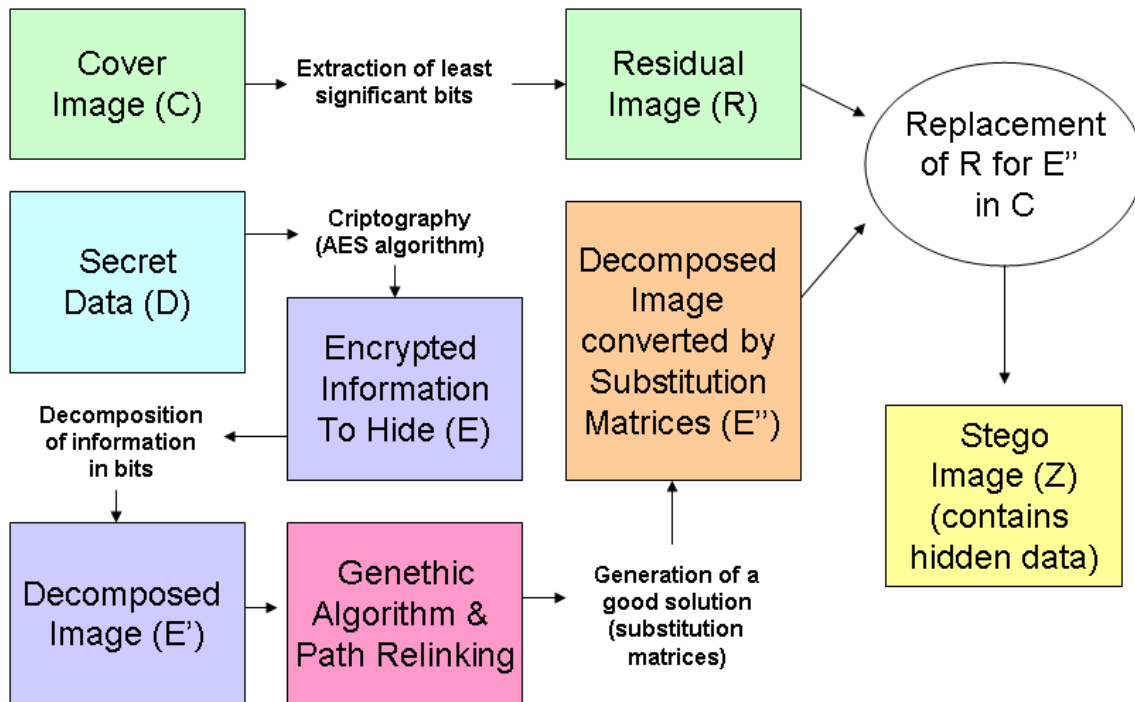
Cover Image (C)

Extraction of least significant bits

Residual Image (R)

Replacement of R for E'' in C

Secret Data (D)

Criptography (AES algorithm)

Encrypted Information To Hide (E)

Decomposed Image converted by Substitution Matrices (E'')

Decomposition of information in bits

Stego Image (Z) (contains hidden data)

Decomposed Image (E')

Genethic Algorithm & Path Relinking

Generation of a good solution (substitution matrices)